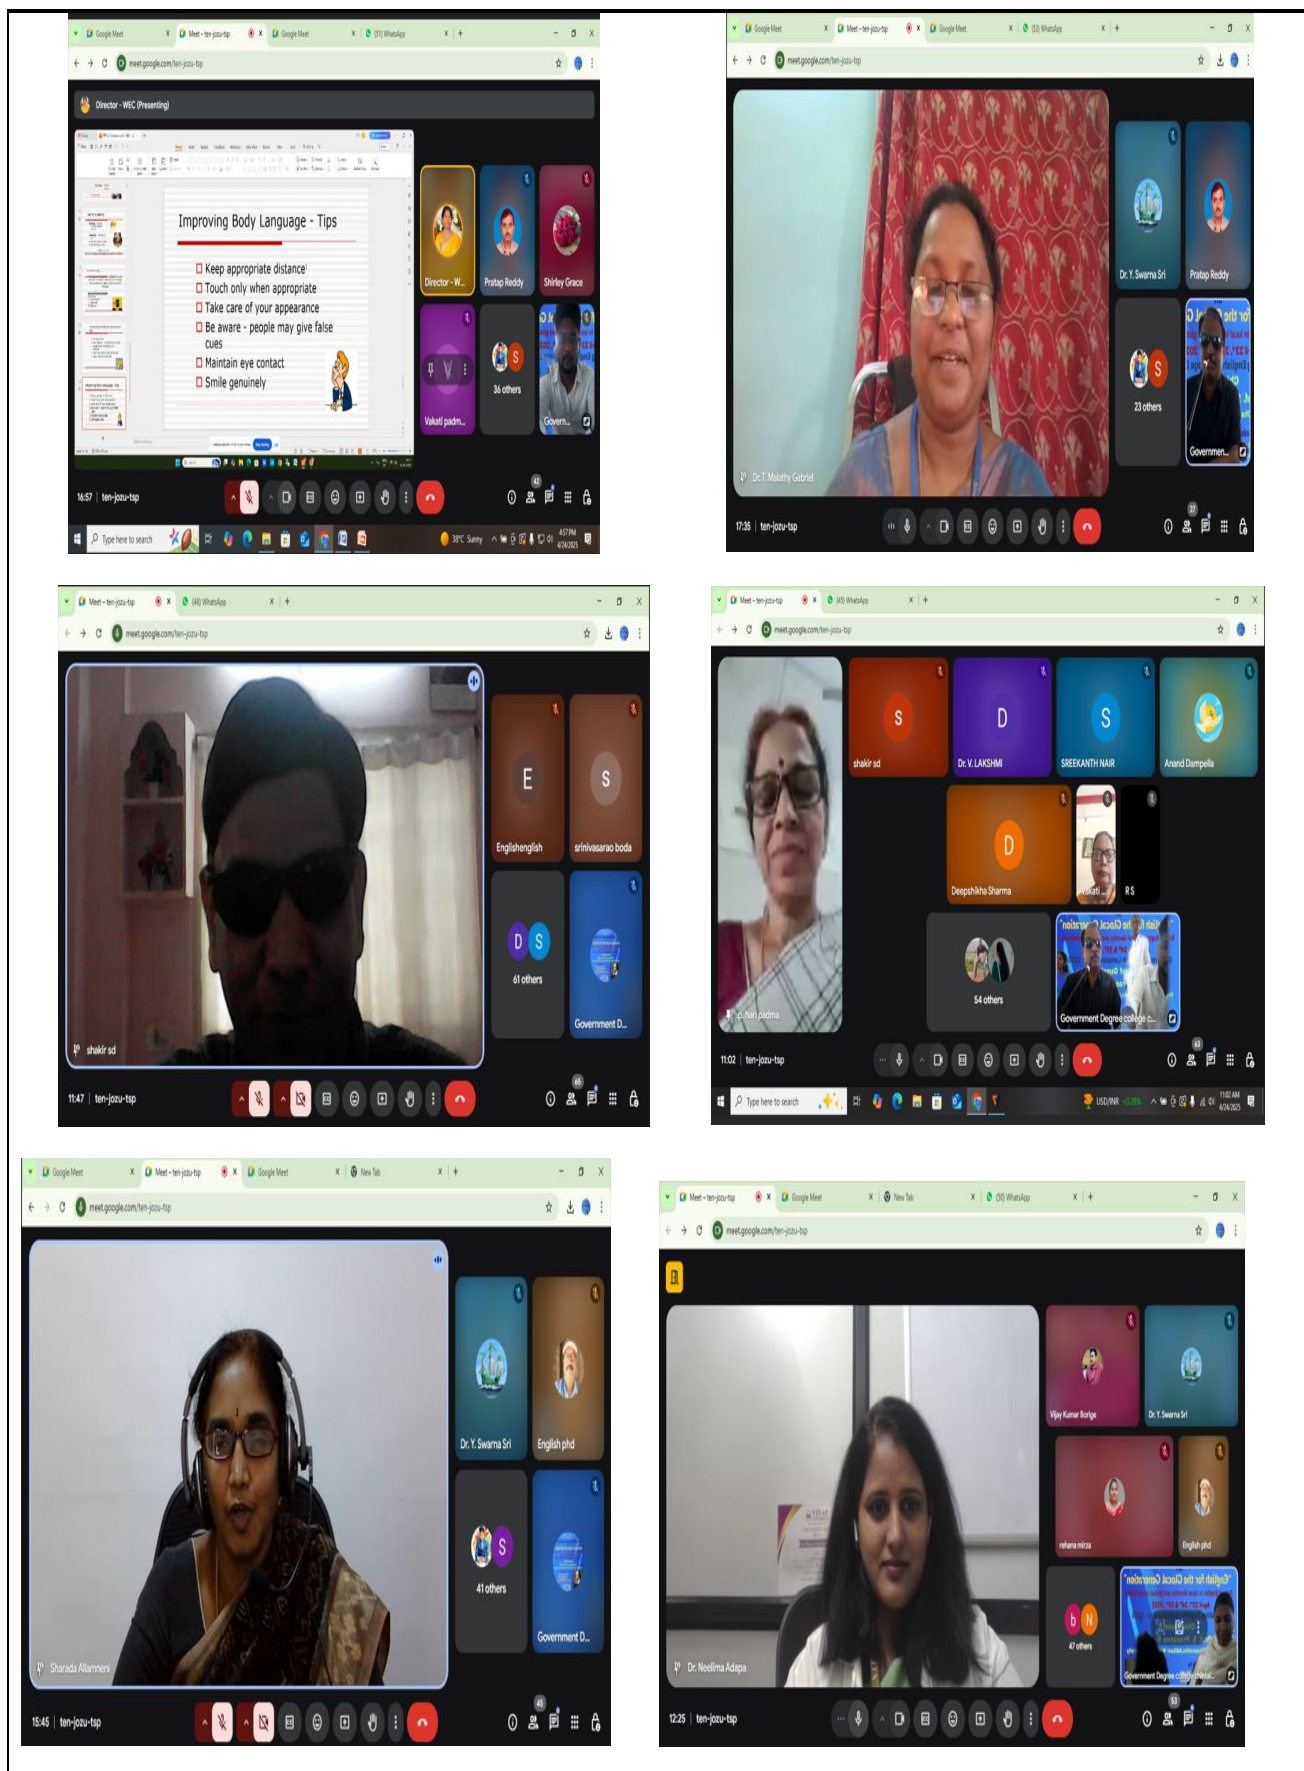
Google Meet | Meet – ten-jozu-tsp | Google Meet | (51) WhatsApp
meet.google.com/ten-jozu-tsp
Director - WEC (Presenting)

Improving Body Language - Tips

Keep appropriate distance
Touch only when appropriate
Take care of your appearance
Be aware - people may give false cues
Maintain eye contact
Smile genuinely

Director - W... | Pratap Reddy | Shirley Grace | Vakati padm... | 36 others | Govern...
16:57 | ten-jozu-tsp
Type here to search | 38°C Sunny | 4:57 PM 4/24/2025

Google Meet | Meet – ten-jozu-tsp | Google Meet | (53) WhatsApp
meet.google.com/ten-jozu-tsp
Dr. T. Malathy Gabriel
Dr. Y. Swarna Sri | Pratap Reddy | 23 others | Governmen...
17:35 | ten-jozu-tsp

Meet – ten-jozu-tsp | (48) WhatsApp
meet.google.com/ten-jozu-tsp
shakir sd
Englishenglish | srinivasarao boda | 61 others | Government D...
11:47 | ten-jozu-tsp

Meet – ten-jozu-tsp | (45) WhatsApp
meet.google.com/ten-jozu-tsp
p. hari padma
shakir sd | Dr. V. LAKSHMI | SREEKANTH NAIR | Anand Dampella | Deepshikha Sharma | Vakati | R S | 54 others | Government Degree college c...
11:02 | ten-jozu-tsp
Type here to search | USD/INR | 11:02 AM 4/24/2025

Google Meet | Meet – ten-jozu-tsp | Google Meet | New Tab
meet.google.com/ten-jozu-tsp
Sharada Allamneni
Dr. Y. Swarna Sri | English phd | 41 others | Government D...
15:45 | ten-jozu-tsp

Meet – ten-jozu-tsp | Google Meet | New Tab | (50) WhatsApp
meet.google.com/ten-jozu-tsp
Dr. Neelima Adapa
Vijay Kumar Borige | Dr. Y. Swarna Sri | rehana mirza | English phd | 47 others | Government Degree college...
12:25 | ten-jozu-tsp